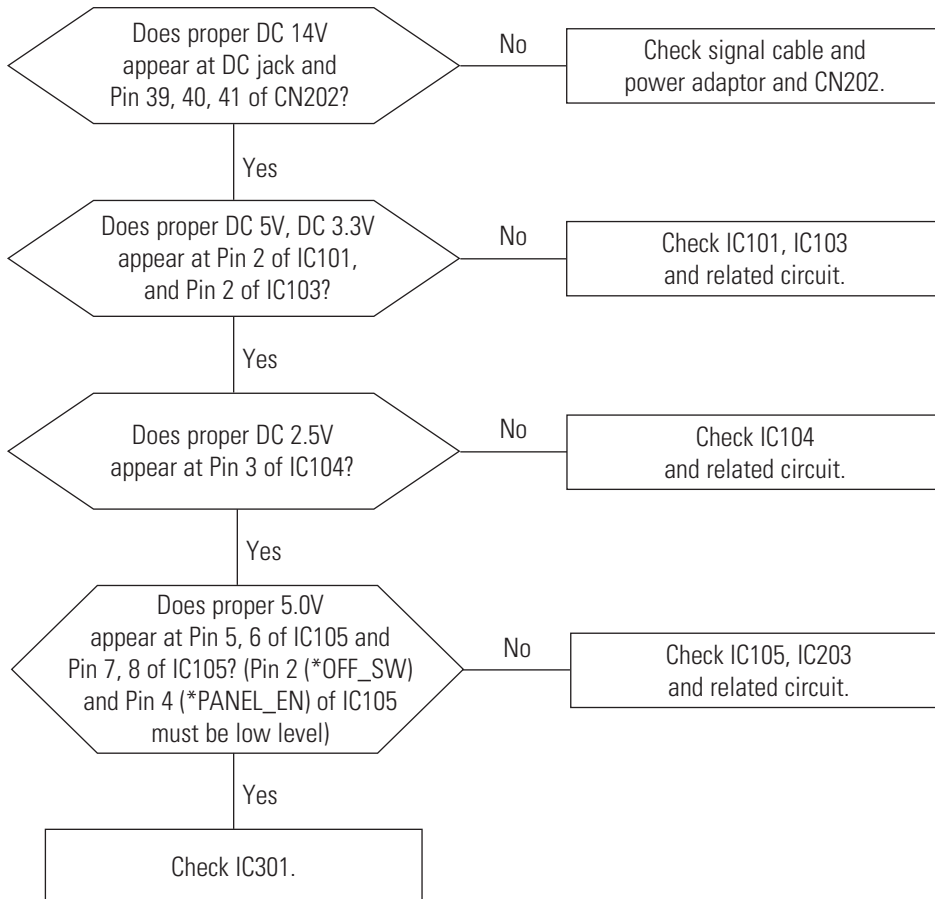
Does proper DC 14V appear at DC jack and Pin 39, 40, 41 of CN202?

No

Check signal cable and power adaptor and CN202.

Yes

Does proper DC 5V, DC 3.3V appear at Pin 2 of IC101, and Pin 2 of IC103?

No

Check IC101, IC103 and related circuit.

Yes

Does proper DC 2.5V appear at Pin 3 of IC104?

No

Check IC104 and related circuit.

Yes

Does proper 5.0V appear at Pin 5, 6 of IC105 and Pin 7, 8 of IC105? (Pin 2 (*OFF_SW) and Pin 4 (*PANEL_EN) of IC105 must be low level)

No

Check IC105, IC203 and related circuit.

Yes

Check IC301.